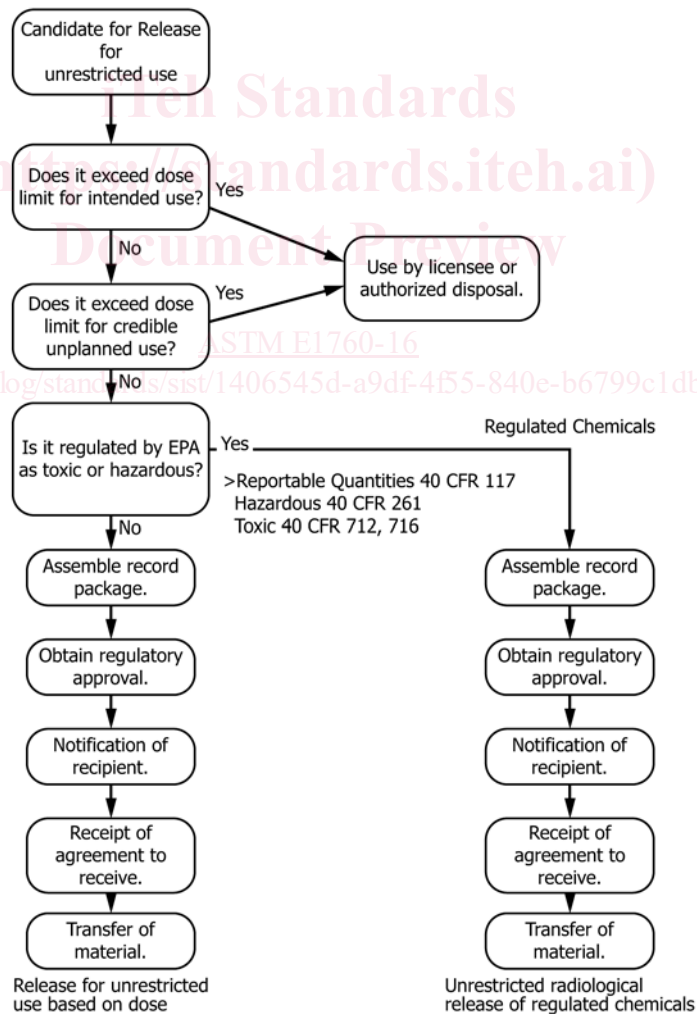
Candidate for Release for unrestricted use

iTeh Standards
(https://standards.iteh.ai)
Document Preview

Does it exceed dose limit for intended use?

Yes

No

Use by licensee or authorized disposal.

Does it exceed dose limit for credible unplanned use?

Yes

ASTM E1760-16

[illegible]log/standards/sist/1406545d-a9df-4f55-840e-b6799c1db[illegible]

No

Is it regulated by EPA as toxic or hazardous?

Yes

Regulated Chemicals

>Reportable Quantities 40 CFR 117
Hazardous 40 CFR 261
Toxic 40 CFR 712, 716

No

Assemble record package.

Obtain regulatory approval.

Notification of recipient.

Receipt of agreement to receive.

Transfer of material.

Release for unrestricted use based on dose

Assemble record package.

Obtain regulatory approval.

Notification of recipient.

Receipt of agreement to receive.

Transfer of material.

Unrestricted radiological release of regulated chemicals